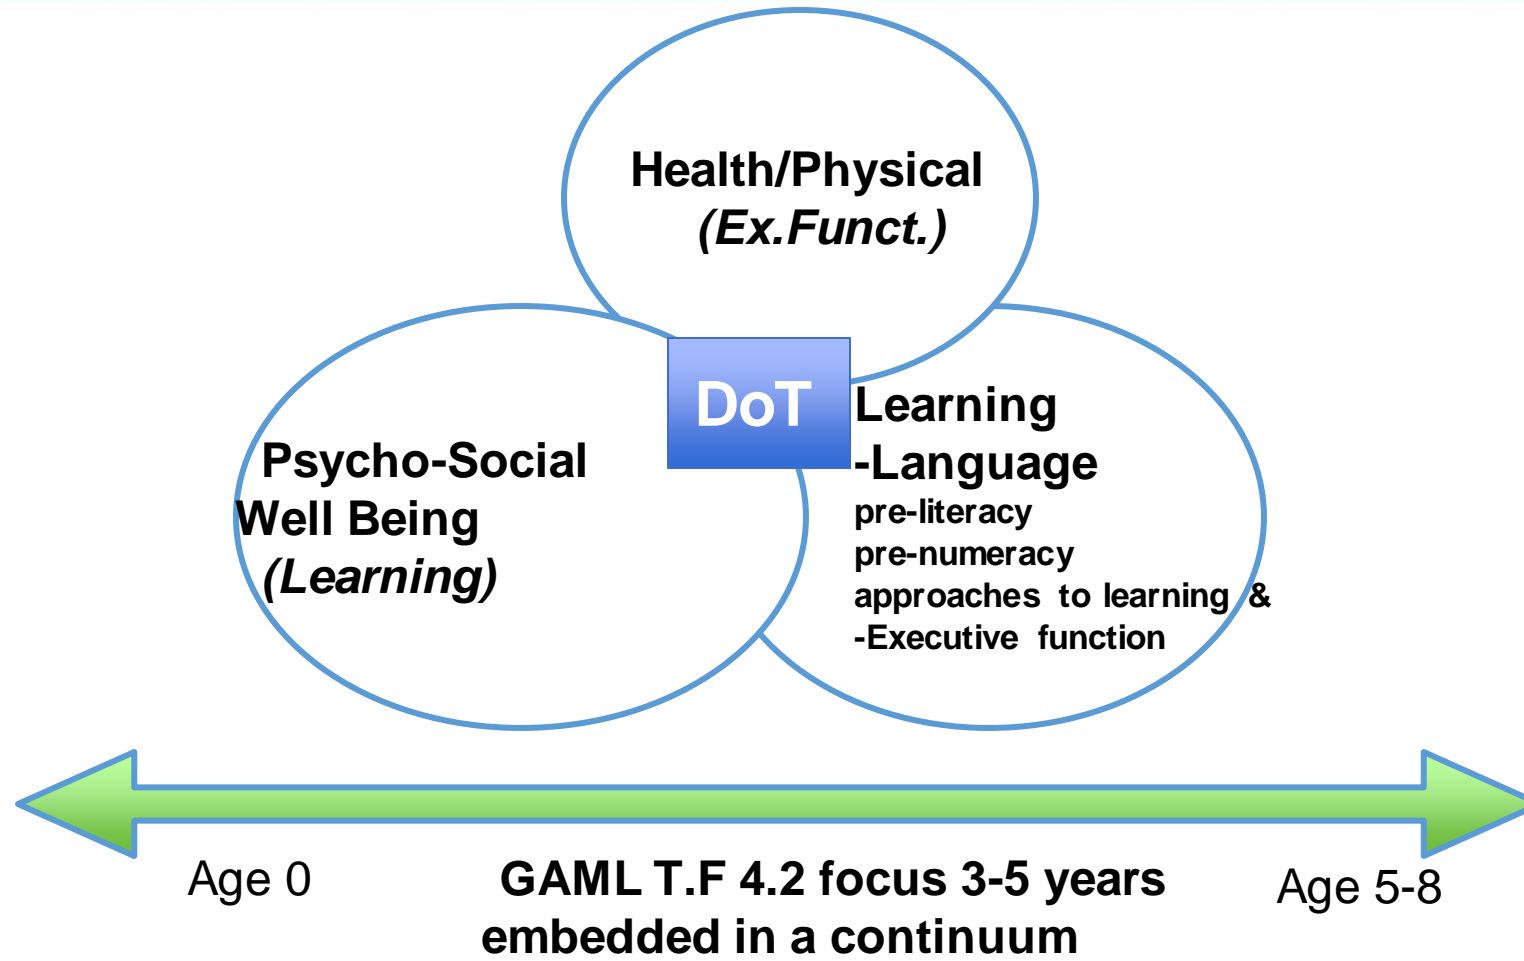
Health/Physical
(Ex.Funct.)

DoT

Psycho-Social
Well Being
(Learning)

Learning
-Language
pre-literacy
pre-numeracy
approaches to learning &
-Executive function

Age 0

GAML T.F 4.2 focus 3-5 years
embedded in a continuum

Age 5-8